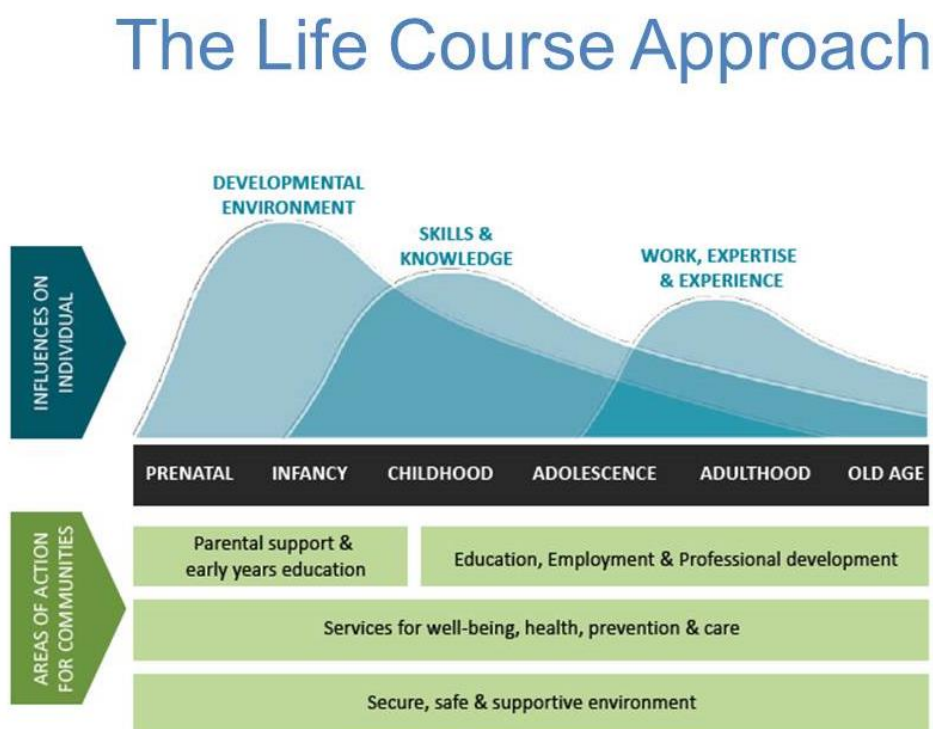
The Life Course Approach

DEVELOPMENTAL ENVIRONMENT

SKILLS & KNOWLEDGE

WORK, EXPERTISE & EXPERIENCE

INFLUENCES ON INDIVIDUAL

PRENATAL INFANCY CHILDHOOD ADOLESCENCE ADULTHOOD OLD AGE

AREAS OF ACTION FOR COMMUNITIES

Parental support & early years education

Education, Employment & Professional development

Services for well-being, health, prevention & care

Secure, safe & supportive environment